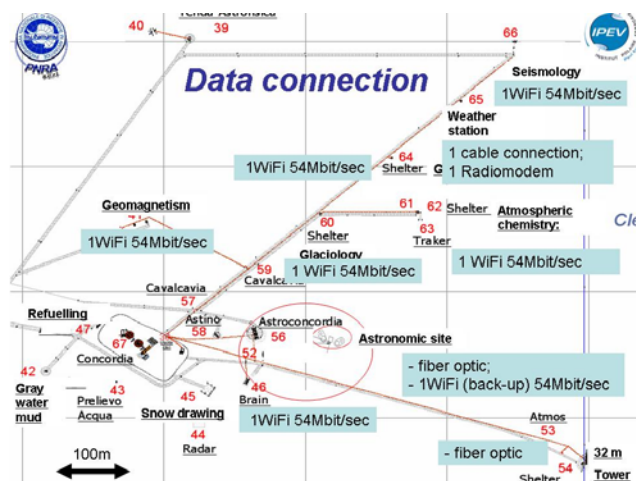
PNRA

IPEV

40

Tenda Astrofisica

39

66

Data connection

Seismology

1WiFi 54Mbit/sec

65

Weather station

1WiFi 54Mbit/sec

64

Shelter

G

1 cable connection;
1 Radiomodem

Geomagnetism

71

1WiFi 54Mbit/sec

60

Shelter

61

62

Shelter

63

Traker

Atmospheric chemistry:

Cle

Glaciology

1 WiFi 54Mbit/sec

59

Cavalcavia

1 WiFi 54Mbit/sec

Cavalcavia

57

Refuelling

47

Astino

58

Astroconcordia

56

Astronomic site

67

Concordia

52

- fiber optic;
- 1WiFi (back-up) 54Mbit/sec

42

43

Gray water mud

Prelievo Acqua

45

46

Snow drawing

Brain

1WiFi 54Mbit/sec

Atmos

53

44

Radar

100m

- fiber optic

32 m

54

Shelter

Tower